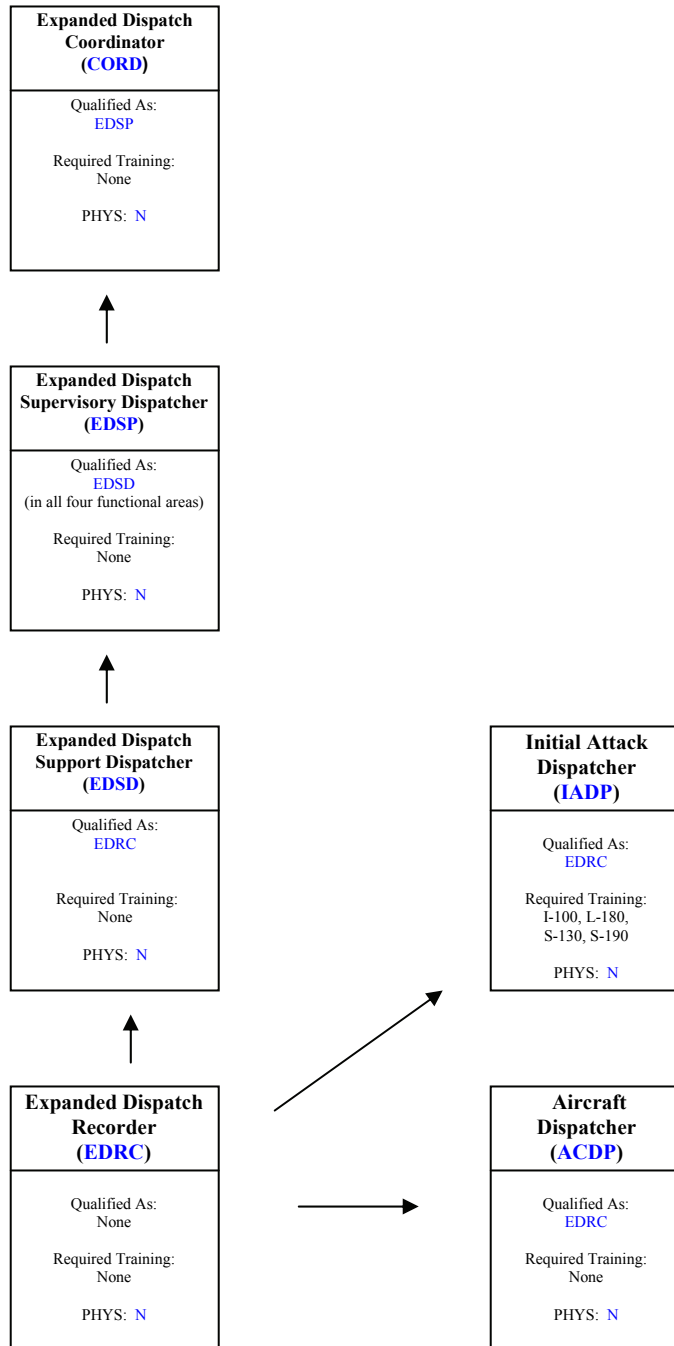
Expanded Dispatch Coordinator (CORD)

Qualified As:
EDSP

Required Training:
None

PHYS: N

Expanded Dispatch Supervisory Dispatcher (EDSP)

Qualified As:
EDSD
(in all four functional areas)

Required Training:
None

PHYS: N

Expanded Dispatch Support Dispatcher (EDSD)

Qualified As:
EDRC

Required Training:
None

PHYS: N

Initial Attack Dispatcher (IADP)

Qualified As:
EDRC

Required Training:
I-100, L-180, S-130, S-190

PHYS: N

Expanded Dispatch Recorder (EDRC)

Qualified As:
None

Required Training:
None

PHYS: N

Aircraft Dispatcher (ACDP)

Qualified As:
EDRC

Required Training:
None

PHYS: N